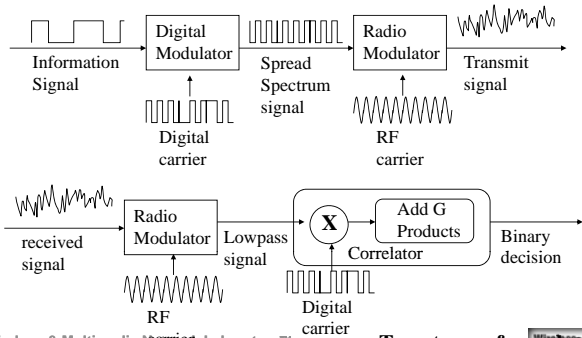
Information Signal

Digital Modulator

Spread Spectrum signal

Digital carrier

Radio Modulator

RF carrier

Transmit signal

received signal

Radio Modulator

RF carrier

Lowpass signal

X

Add G Products

Correlator

Digital carrier

Binary decision

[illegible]